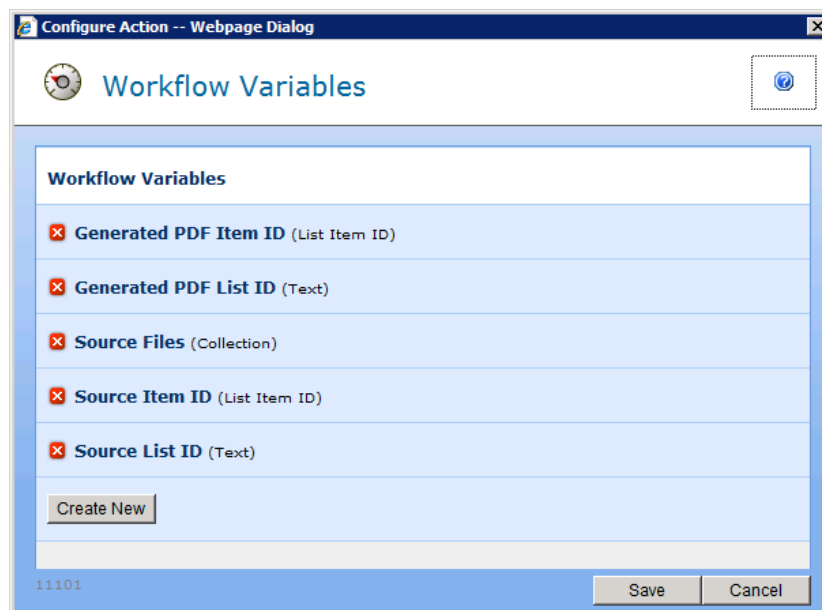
Configure Action -- Webpage Dialog

Workflow Variables

Workflow Variables

Generated PDF Item ID (List Item ID)

Generated PDF List ID (Text)

Source Files (Collection)

Source Item ID (List Item ID)

Source List ID (Text)

Create New

11101

Save

Cancel